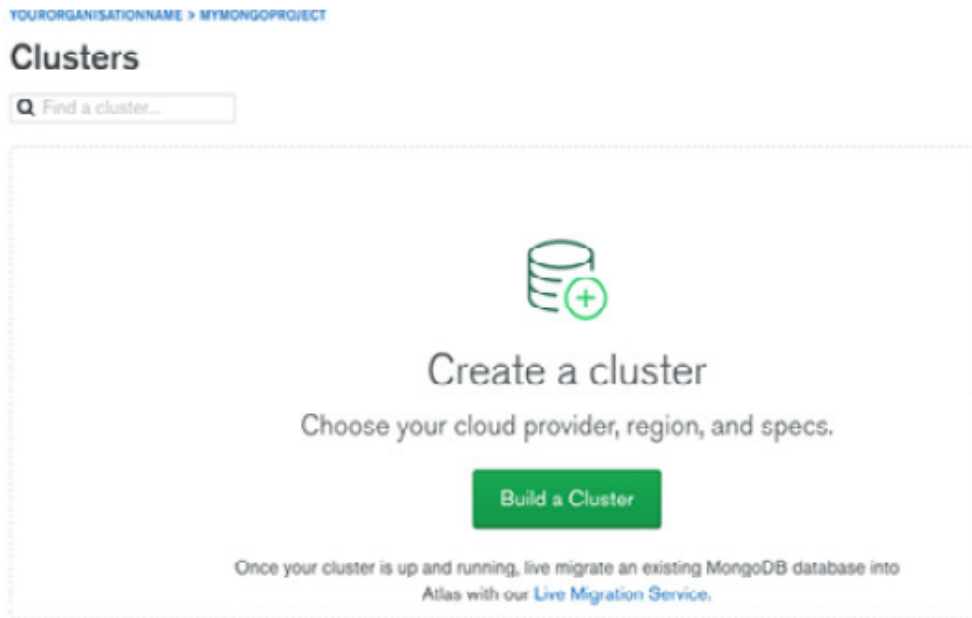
YOURORGANISATIONNAME > MYMONGOPROJECT

Clusters

Find a cluster...

Create a cluster

Choose your cloud provider, region, and specs.

Build a Cluster

Once your cluster is up and running, live migrate an existing MongoDB database into Atlas with our Live Migration Service.